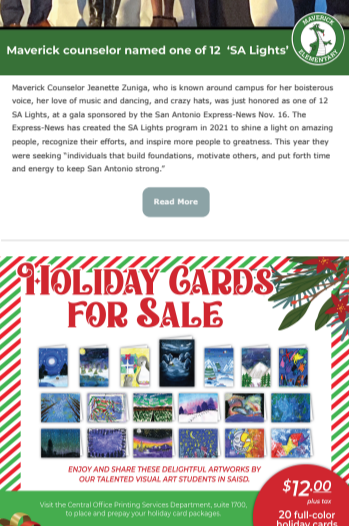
MAVERICK ELEMENTARY

Maverick counselor named one of 12 'SA Lights'

Maverick Counselor Jeanette Zuniga, who is known around campus for her boisterous voice, her love of music and dancing, and crazy hats, was just honored as one of 12 SA Lights, at a gala sponsored by the San Antonio Express-News Nov. 16. The Express-News has created the SA Lights program in 2021 to shine a light on amazing people, recognize their efforts, and inspire more people to greatness. This year they were seeking "individuals that build foundations, motivate others, and put forth time and energy to keep San Antonio strong."

Read More

HOLIDAY CARDS FOR SALE

ENJOY AND SHARE THESE DELIGHTFUL ARTWORKS BY OUR TALENTED VISUAL ART STUDENTS IN SAISD.

Visit the Central Office Printing Services Department, suite 1700, to place and prepay your holiday card packages.

$12.00 plus tax

20 full-color holiday cards